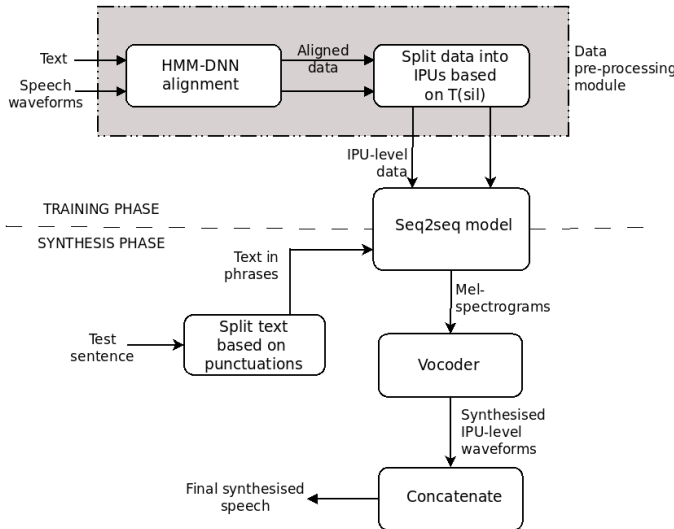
Text

Speech waveforms

HMM-DNN alignment

Aligned data

Split data into IPUs based on T(sil)

Data pre-processing module

IPU-level data

TRAINING PHASE

SYNTHESIS PHASE

Seq2seq model

Text in phrases

Test sentence

Split text based on punctuations

Mel-spectrograms

Vocoder

Synthesised IPU-level waveforms

Final synthesised speech

Concatenate